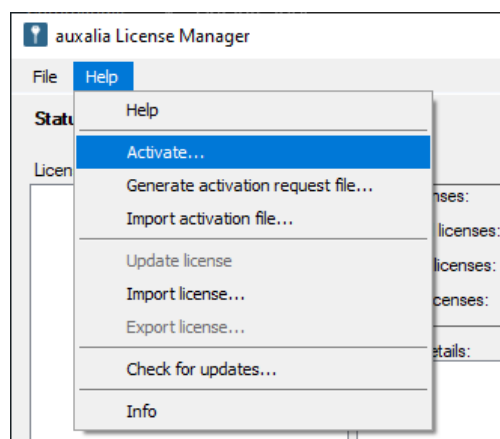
auxalia License Manager

File Help

Statu

Licen

Help

Activate...

Generate activation request file...

Import activation file...

Update license

Import license...

Export license...

Check for updates...

Info

enses:

licenses:

licenses:

censes:

etails: